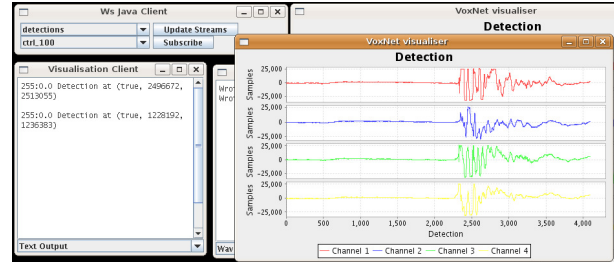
Ws Java Client

detections
ctrl_100
Update Streams
Subscribe

Visualisation Client

255:0.0 Detection at (true, 2496672, 2513055)

255:0.0 Detection at (true, 1228192, 1236383)

Text Output

Wrot
Wrot

Wav

VoxNet visualiser
Detection

VoxNet visualiser
Detection

| Samples | 25,000 | 0 | -25,000 |
|---|---|---|---|
| Samples | 25,000 | 0 | -25,000 |
| Samples | 25,000 | 0 | -25,000 |
| Samples | 25,000 | 0 | -25,000 |

0 500 1,000 1,500 2,000 2,500 3,000 3,500 4,000
Detection

Channel 1 Channel 2 Channel 3 Channel 4